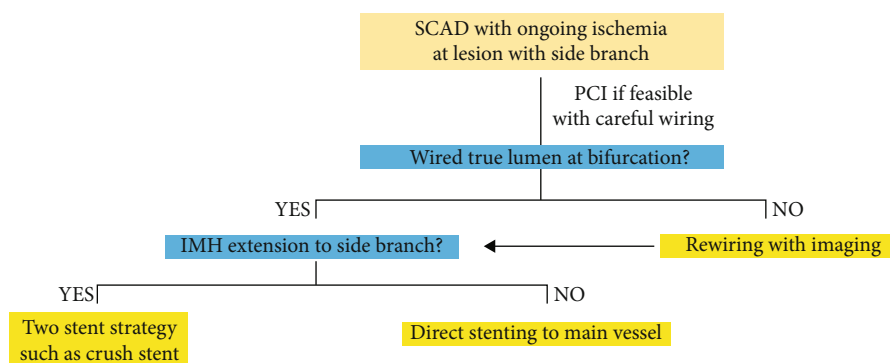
SCAD with ongoing ischemia at lesion with side branch

PCI if feasible with careful wiring

Wired true lumen at bifurcation?

YES

NO

IMH extension to side branch?

Rewiring with imaging

YES

NO

Two stent strategy such as crush stent

Direct stenting to main vessel